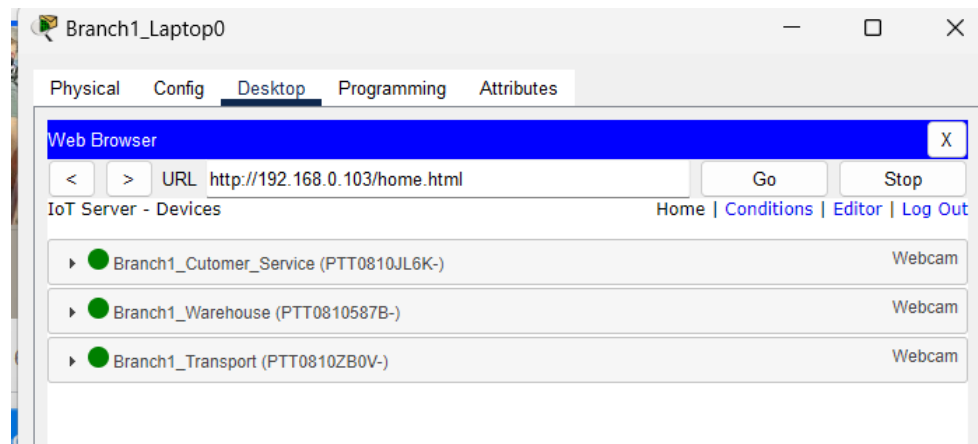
Branch1_Laptop0

Physical Config Desktop Programming Attributes

Web Browser X

< > URL http://192.168.0.103/home.html Go Stop

IoT Server - Devices

Home | Conditions | Editor | Log Out

Branch1_Cutomer_Service (PTT0810JL6K-) Webcam

Branch1_Warehouse (PTT0810587B-) Webcam

Branch1_Transport (PTT0810ZB0V-) Webcam